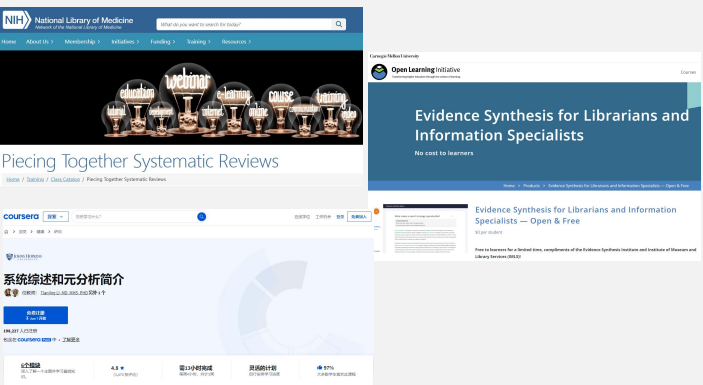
NIH National Library of Medicine
Network of the National Library of Medicine
What do you want to search for today?
Home About Us Membership Initiatives Funding Training Resources
webinar education e-learning course online training internet
Piecing Together Systematic Reviews
Home / Training / Class Catalog / Piecing Together Systematic Reviews

coursera 探索
工作机会 登录 免费加入
JOHNS HOPKINS
系统综述和元分析简介
授课教师: Tianjing Li, MD, MHS, PhD 另外 1 个
免费注册
196,227 人已注册
包含在 coursera PLUS 中
6个模块
4.8
需11小时完成
灵活的计划
97%

Carnegie Mellon University
Open Learning Initiative
Courses
Evidence Synthesis for Librarians and Information Specialists
No cost to learners
Home > Products > Evidence Synthesis for Librarians and Information Specialists — Open & Free
Evidence Synthesis for Librarians and Information Specialists — Open & Free
$0 per student
Free to learners for a limited time, compliments of the Evidence Synthesis Institute and Institute of Museum and Library Services (IMLS)!